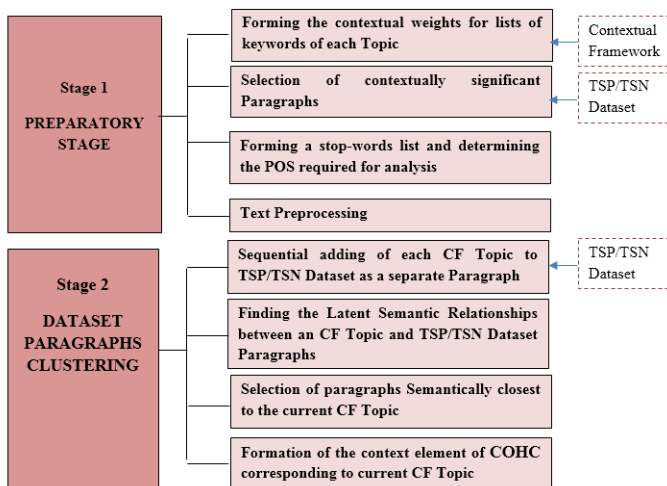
Stage 1

PREPARATORY STAGE

Forming the contextual weights for lists of keywords of each Topic

Contextual Framework

Selection of contextually significant Paragraphs

TSP/TSN Dataset

Forming a stop-words list and determining the POS required for analysis

Text Preprocessing

Stage 2

DATASET PARAGRAPHS CLUSTERING

Sequential adding of each CF Topic to TSP/TSN Dataset as a separate Paragraph

TSP/TSN Dataset

Finding the Latent Semantic Relationships between an CF Topic and TSP/TSN Dataset Paragraphs

Selection of paragraphs Semantically closest to the current CF Topic

Formation of the context element of COHC corresponding to current CF Topic